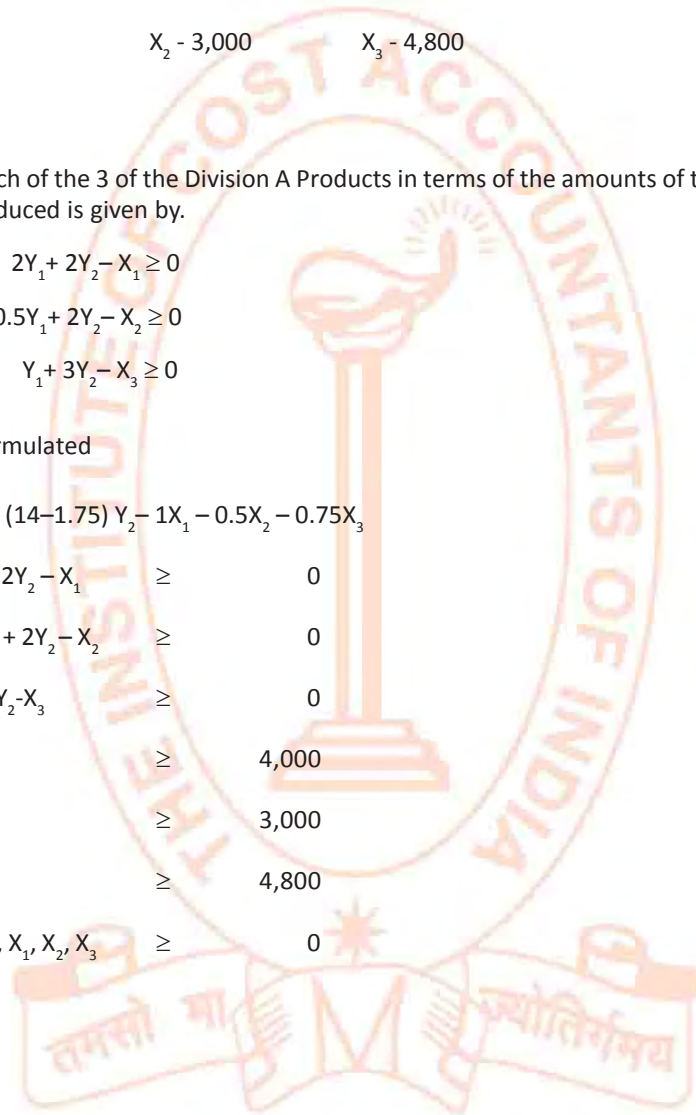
$X_2$ - 3,000 $X_3$ - 4,800

ch of the 3 of the Division A Products in terms of the amounts of t duced is given by.

$2Y_1 + 2Y_2 - X_1 \geq 0$

$.5Y_1 + 2Y_2 - X_2 \geq 0$

$Y_1 + 3Y_2 - X_3 \geq 0$

rmulated

$(14–1.75) Y_2 - 1X_1 - 0.5X_2 - 0.75X_3$

| | | |
|---|---|---|
| $2Y_2 - X_1$ | $\geq$ | 0 |
| $+ 2Y_2 - X_2$ | $\geq$ | 0 |
| $Y_2 - X_3$ | $\geq$ | 0 |
| | $\geq$ | 4,000 |
| | $\geq$ | 3,000 |
| | $\geq$ | 4,800 |
| $, X_1, X_2, X_3$ | $\geq$ | 0 |

THE INSTITUTE OF COST ACCOUNTANTS OF INDIA

तमसो मा ज्योतिर्गमय